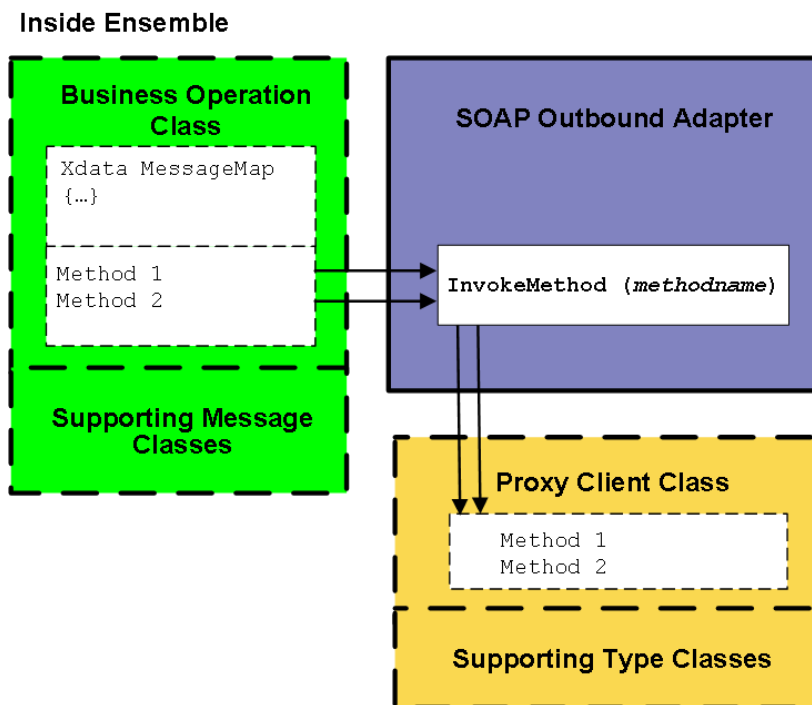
Inside Ensemble

Business Operation Class

Xdata MessageMap
{…}

Method 1
Method 2

Supporting Message Classes

SOAP Outbound Adapter

InvokeMethod (*methodname*)

Proxy Client Class

Method 1
Method 2

Supporting Type Classes